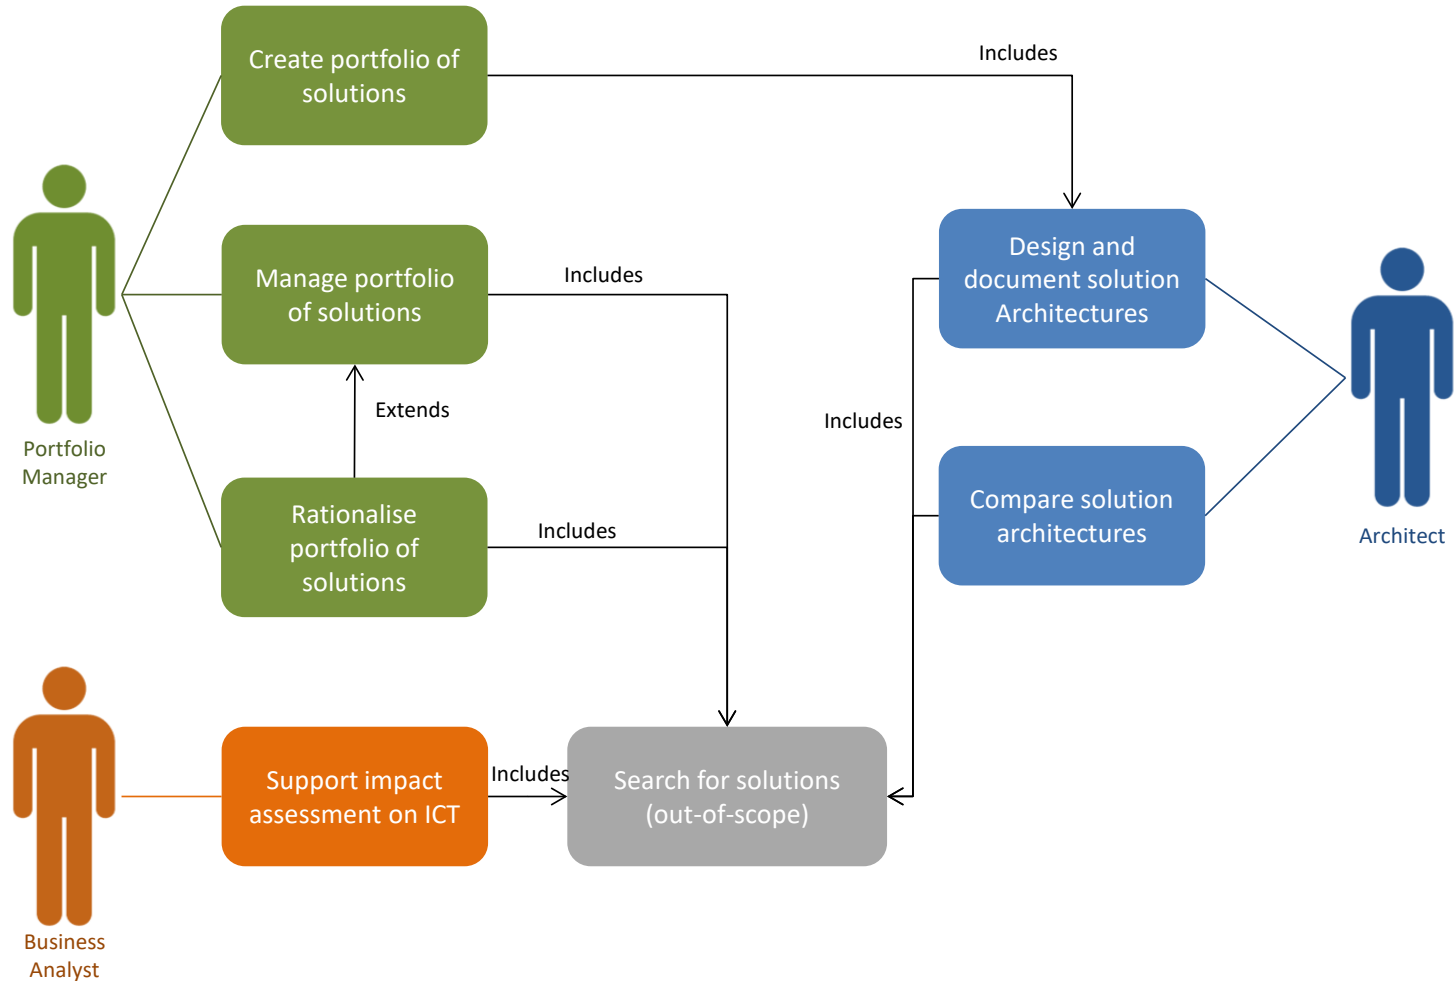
Create portfolio of solutions

Includes

Portfolio Manager

Manage portfolio of solutions

Includes

Design and document solution Architectures

Extends

Includes

Architect

Rationalise portfolio of solutions

Includes

Compare solution architectures

Business Analyst

Support impact assessment on ICT

Includes

Search for solutions (out-of-scope)